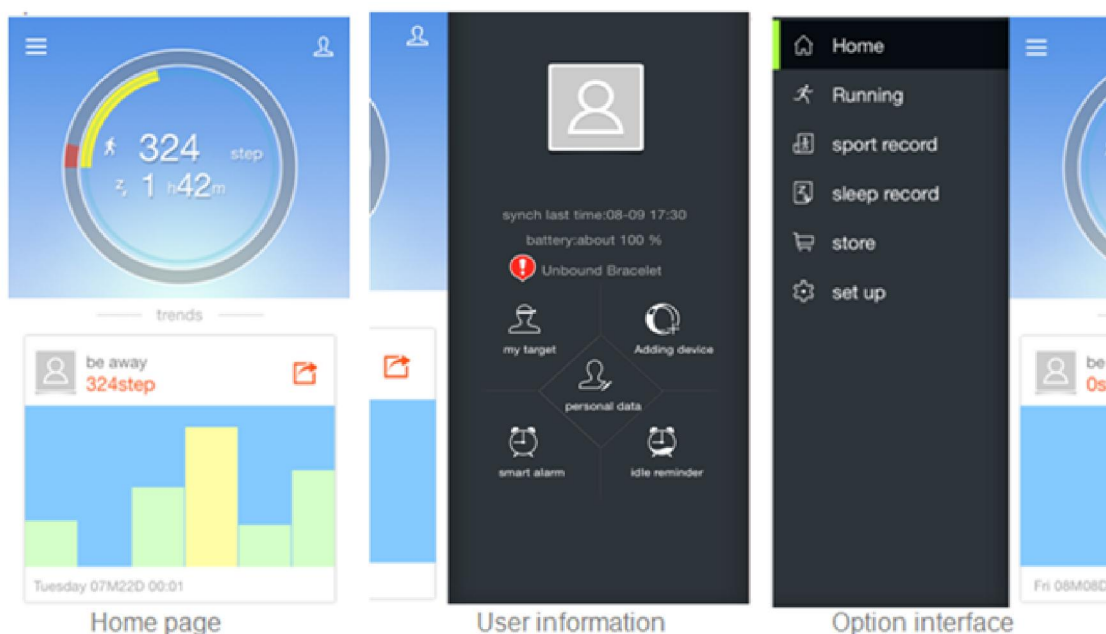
324 step
1 h42m

trends

be away
324step

Tuesday 07M22D 00:01

Home page

synch last time:08-09 17:30
battery:about 100 %
Unbound Bracelet
my target
Adding device
personal data
smart alarm
idle reminder

User information

Home
Running
sport record
sleep record
store
set up

be
0s

Fri 08M08D

Option interface